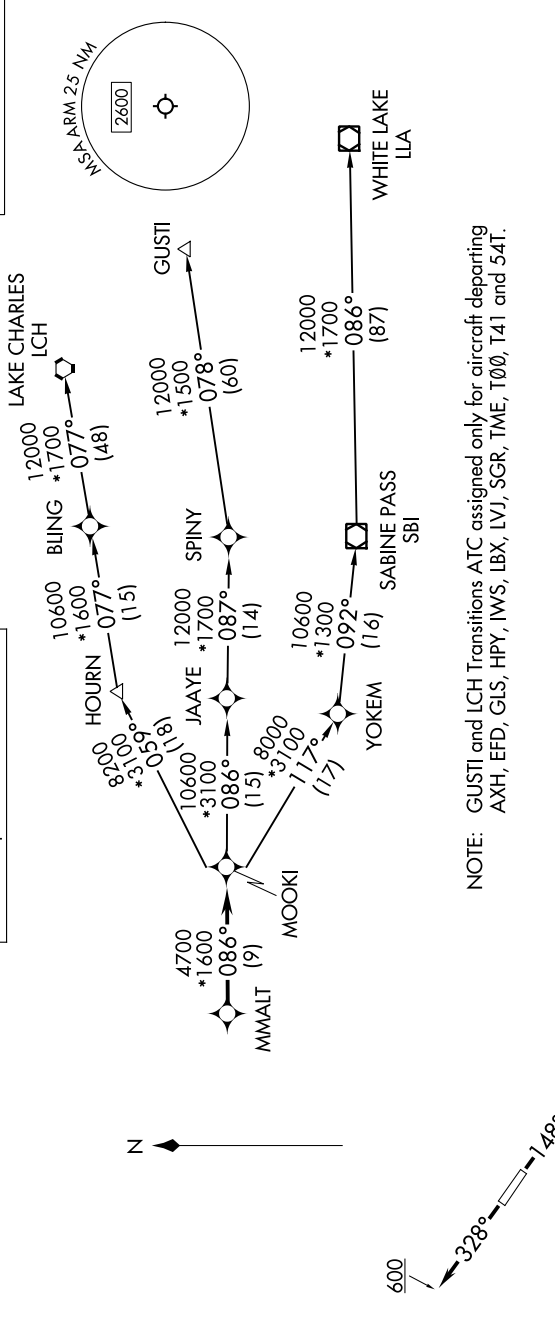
MSA ARM 25 NM
2600

LAKE CHARLES
LCH

GUSTI

WHITE LAKE
LLA

12000
*1700
077°
(48)

BLING

10600
*1600
077°
(15)

HOURN

8200
8200
*3100
059°
(18)

12000
*1500
078°
(60)

SPINY

12000
*1700
087°
(14)

JAAYE

10600
*3100
086°
(15)

8000
*3100
117°
(17)

YOKEM

10600
*1300
092°
(16)

SABINE PASS
SBI

12000
*1700
086°
(87)

4700
*1600
086°
(9)

MMALT

MOOKI

N

600

328°

148°

NOTE: GUSTI and LCH Transitions ATC assigned only for aircraft departing AXH, EFD, GLS, HPY, IWS, LBX, LVJ, SGR, TME, TØØ, T41 and 54T.